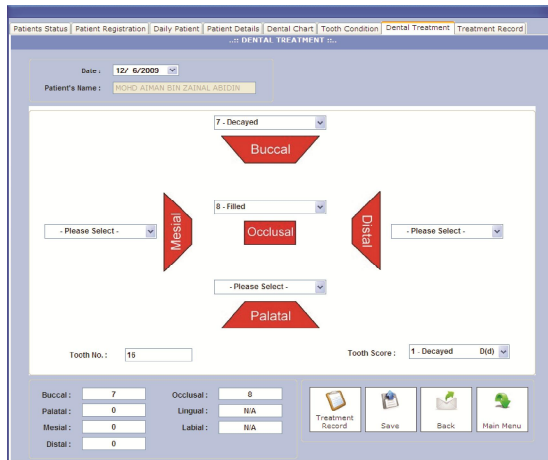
Patients Status | Patient Registration | Daily Patient | Patient Details | Dental Chart | Tooth Condition | Dental Treatment | Treatment Record

.:: DENTAL TREATMENT ::.

Date : 12/ 6/2009

Patient's Name : MOHD AIMAN BIN ZAINAL ABIDIN

7 - Decayed

Buccal

8 - Filled

- Please Select -

Mesial

Occlusal

Distal

- Please Select -

- Please Select -

Palatal

Tooth No. : 15

Tooth Score : 1 - Decayed D(d)

Buccal : 7

Palatal : 0

Mesial : 0

Distal : 0

Occlusal : 8

Lingual : N/A

Labial : N/A

Treatment Record

Save

Back

Main Menu